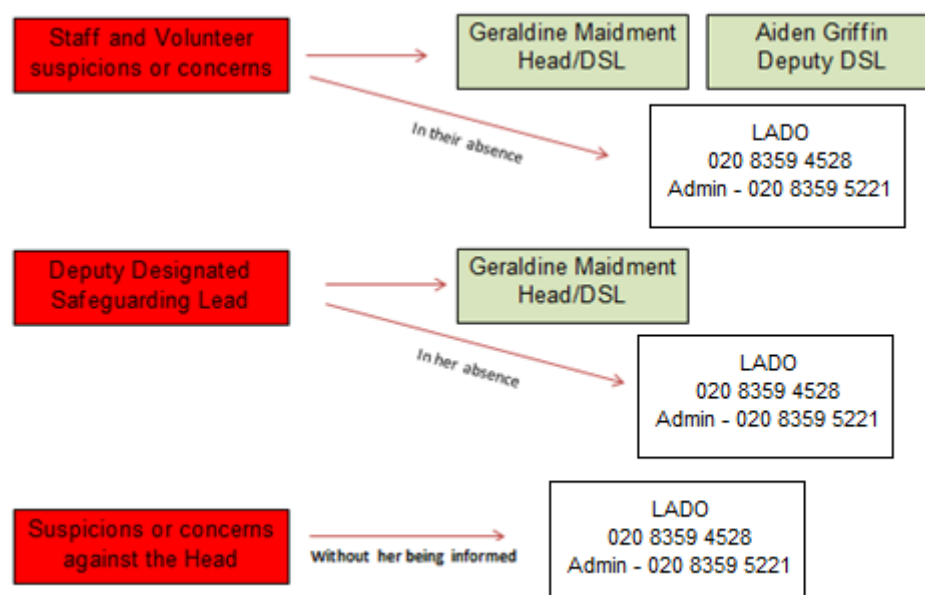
Staff and Volunteer suspicions or concerns

Geraldine Maidment Head/DSL

Aiden Griffin Deputy DSL

In their absence

LADO
020 8359 4528
Admin - 020 8359 5221

Deputy Designated Safeguarding Lead

Geraldine Maidment Head/DSL

In her absence

LADO
020 8359 4528
Admin - 020 8359 5221

Suspicions or concerns against the Head

Without her being informed

LADO
020 8359 4528
Admin - 020 8359 5221